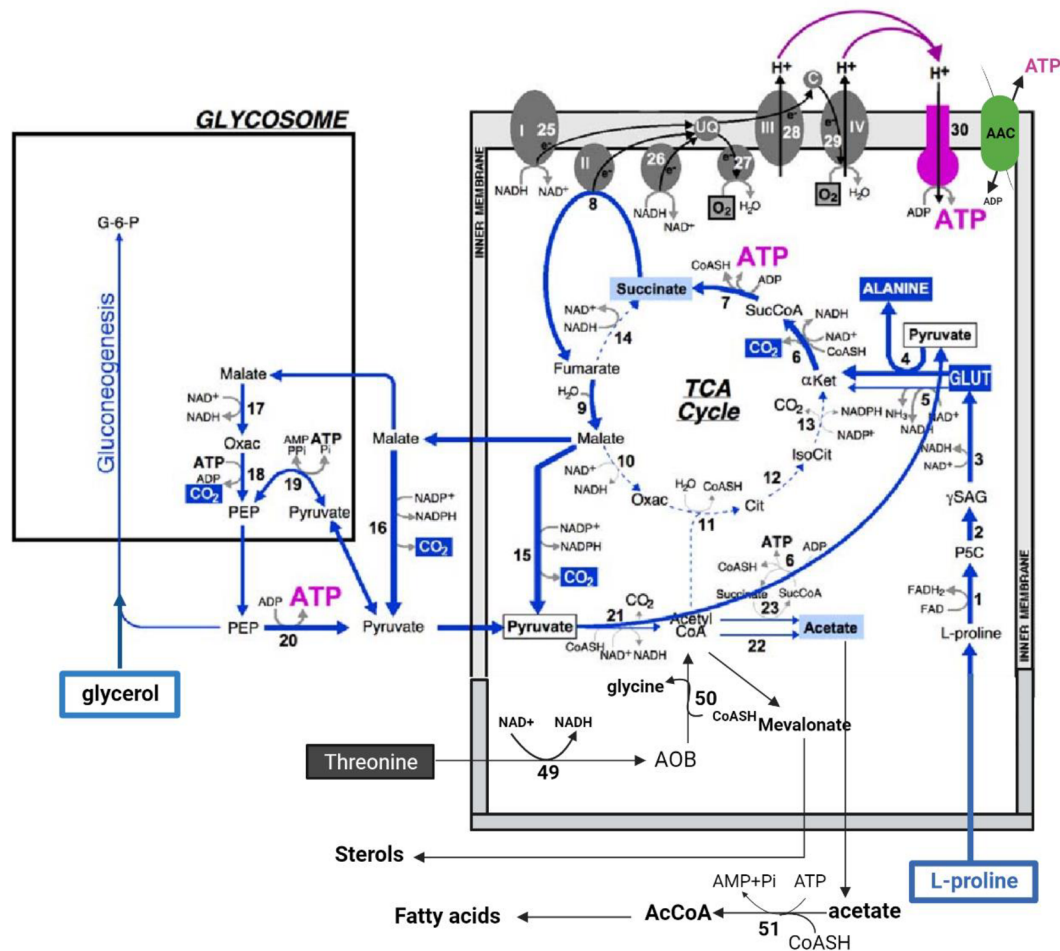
GLYCOSOME

G-6-P

Gluconeogenesis

Malate
NAD+
NADH
17
Oxac
AMP PPi ATP Pi
ATP ADP
18
$CO_2$
19
PEP
Pyruvate

PEP
ADP ATP
20

glycerol

Malate
16
NADP+ NADPH
$CO_2$
Pyruvate

INNER MEMBRANE

I 25
II
26
UQ
27
III 28
C
IV 29
30
AAC
H+ H+ H+
ATP
e- e- e- e-
NADH NAD+
8
NADH NAD+
$O_2$ $H_2O$
$O_2$ $H_2O$
ADP ATP
ADP

Succinate
CoASH ATP ADP
7
SucCoA
NADH NAD+ CoASH
6
$CO_2$
NAD+ NADH
14
Fumarate
$H_2O$
9
Malate
TCA Cycle
NAD+ NADH
10
Oxac
$H_2O$ CoASH
11
Cit
12
IsoCit
13
$CO_2$
NADPH NADP+
αKet
15
NADP+ NADPH
$CO_2$
Pyruvate
21
$CO_2$
Acetyl CoA
CoASH NAD+ NADH
ATP ADP
6
CoASH
Succinate SucCoA
23
22
Acetate

ALANINE
Pyruvate
4
GLUT
$NH_3$ NAD+ NADH
5
NADH NAD+
3
γSAG
2
P5C
$FADH_2$ FAD
1
L-proline
INNER MEMBRANE

glycine
50
CoASH
Mevalonate
NAD+ NADH
Threonine
49
AOB

Sterols
AMP+Pi ATP
Fatty acids
AcCoA
acetate
51
CoASH
L-proline